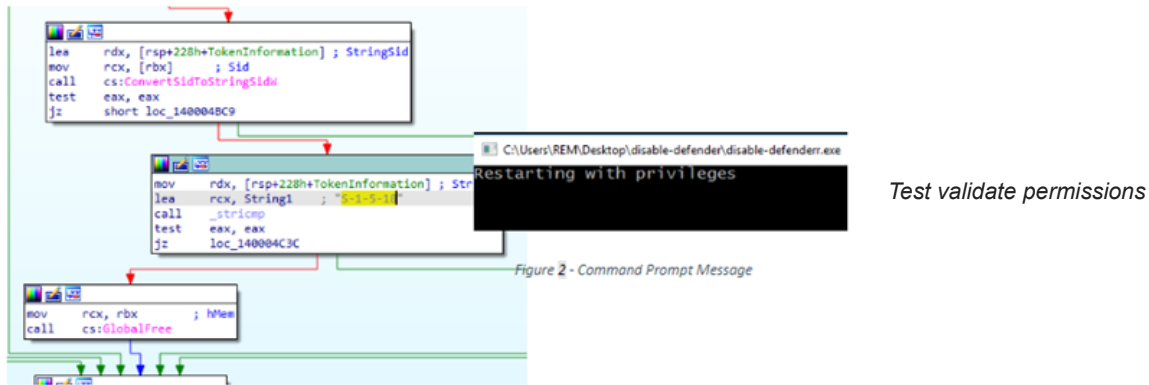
lea rdx, [rsp+228h+TokenInformation] ; StringSid
mov rcx, [rbx] ; Sid
call cs:ConvertSidToStringSidW
test eax, eax
jz short loc_1400048C9

C:\Users\REM\Desktop\disable-defender\disable-defenderr.exe
Restarting with privileges

mov rdx, [rsp+228h+TokenInformation] ; Str
lea rcx, String1 ; "S-1-5-18"
call _stricmp
test eax, eax
jz loc_140004C3C

Test validate permissions

Figure 2 - Command Prompt Message

mov rcx, rbx ; hMem
call cs:GlobalFree